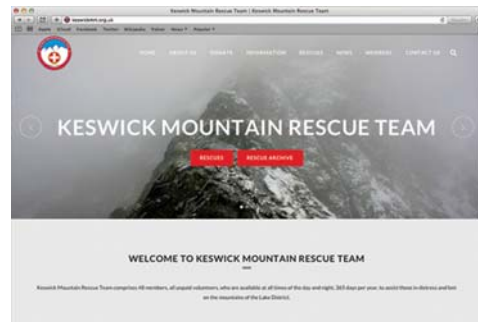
Keswick Mountain Rescue Team | Keswick Mountain Rescue Team

keswickmrt.org.uk

Apple iCloud Facebook Twitter Wikipedia Yahoo News Popular

HOME ABOUT US DONATE INFORMATION RESCUES NEWS MEMBERS CONTACT US

KESWICK MOUNTAIN RESCUE TEAM

RESCUES RESCUE ARCHIVE

WELCOME TO KESWICK MOUNTAIN RESCUE TEAM

Keswick Mountain Rescue Team comprises 48 members, all unpaid volunteers, who are available at all times of the day and night, 365 days per year, to assist those in distress and lost on the mountains of the Lake District.